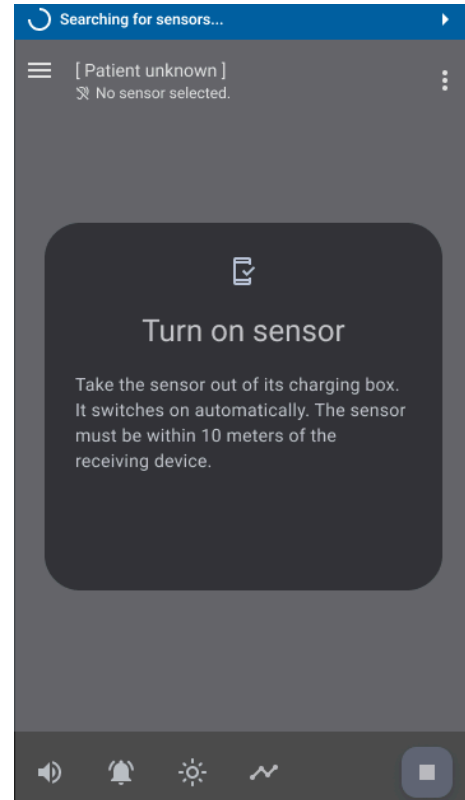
Searching for sensors...

[ Patient unknown ]
No sensor selected.

Turn on sensor

Take the sensor out of its charging box. It switches on automatically. The sensor must be within 10 meters of the receiving device.